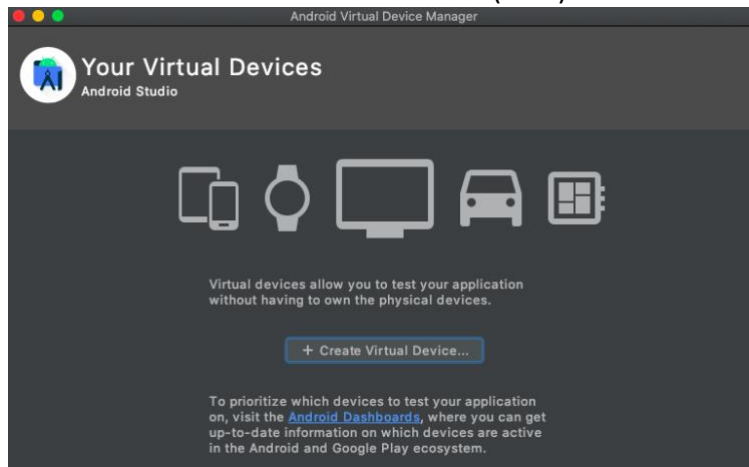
Android Virtual Device Manager

Your Virtual Devices
Android Studio

Virtual devices allow you to test your application without having to own the physical devices.

+ Create Virtual Device...

To prioritize which devices to test your application on, visit the Android Dashboards, where you can get up-to-date information on which devices are active in the Android and Google Play ecosystem.